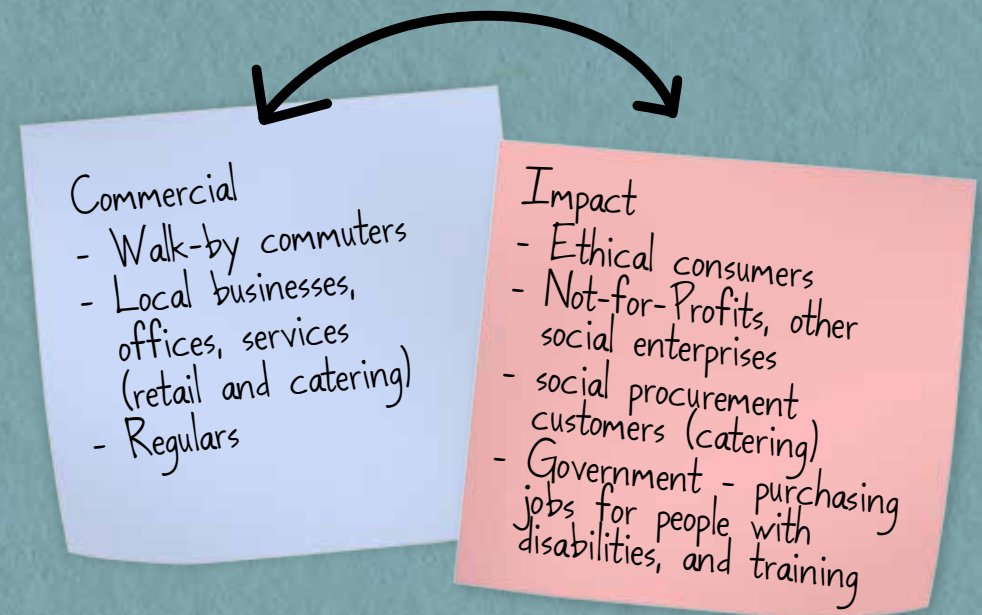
Commercial
- Walk-by commuters
- Local businesses, offices, services (retail and catering)
- Regulars

Impact
- Ethical consumers
- Not-for-Profits, other social enterprises
- social procurement customers (catering)
- Government - purchasing jobs for people with disabilities, and training